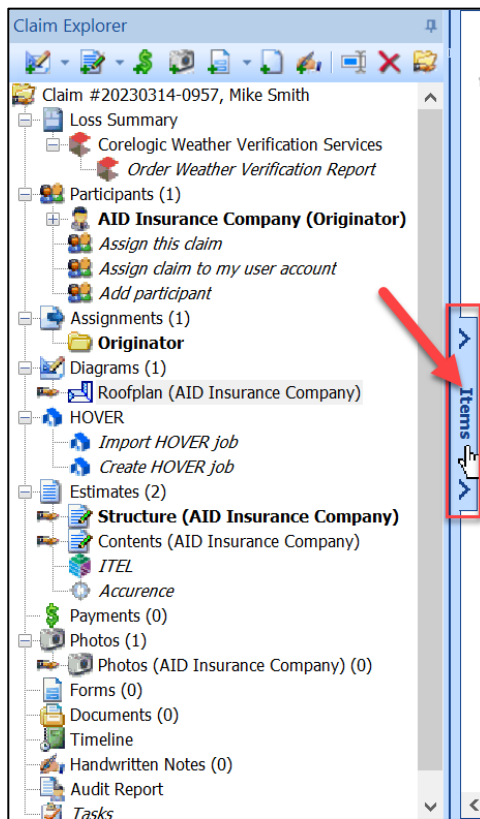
Claim Explorer

Claim #20230314-0957, Mike Smith
Loss Summary
Corelogic Weather Verification Services
Order Weather Verification Report
Participants (1)
AID Insurance Company (Originator)
Assign this claim
Assign claim to my user account
Add participant
Assignments (1)
Originator
Diagrams (1)
Roofplan (AID Insurance Company)
HOVER
Import HOVER job
Create HOVER job
Estimates (2)
Structure (AID Insurance Company)
Contents (AID Insurance Company)
ITEL
Accurence
Payments (0)
Photos (1)
Photos (AID Insurance Company) (0)
Forms (0)
Documents (0)
Timeline
Handwritten Notes (0)
Audit Report
Tasks

Items